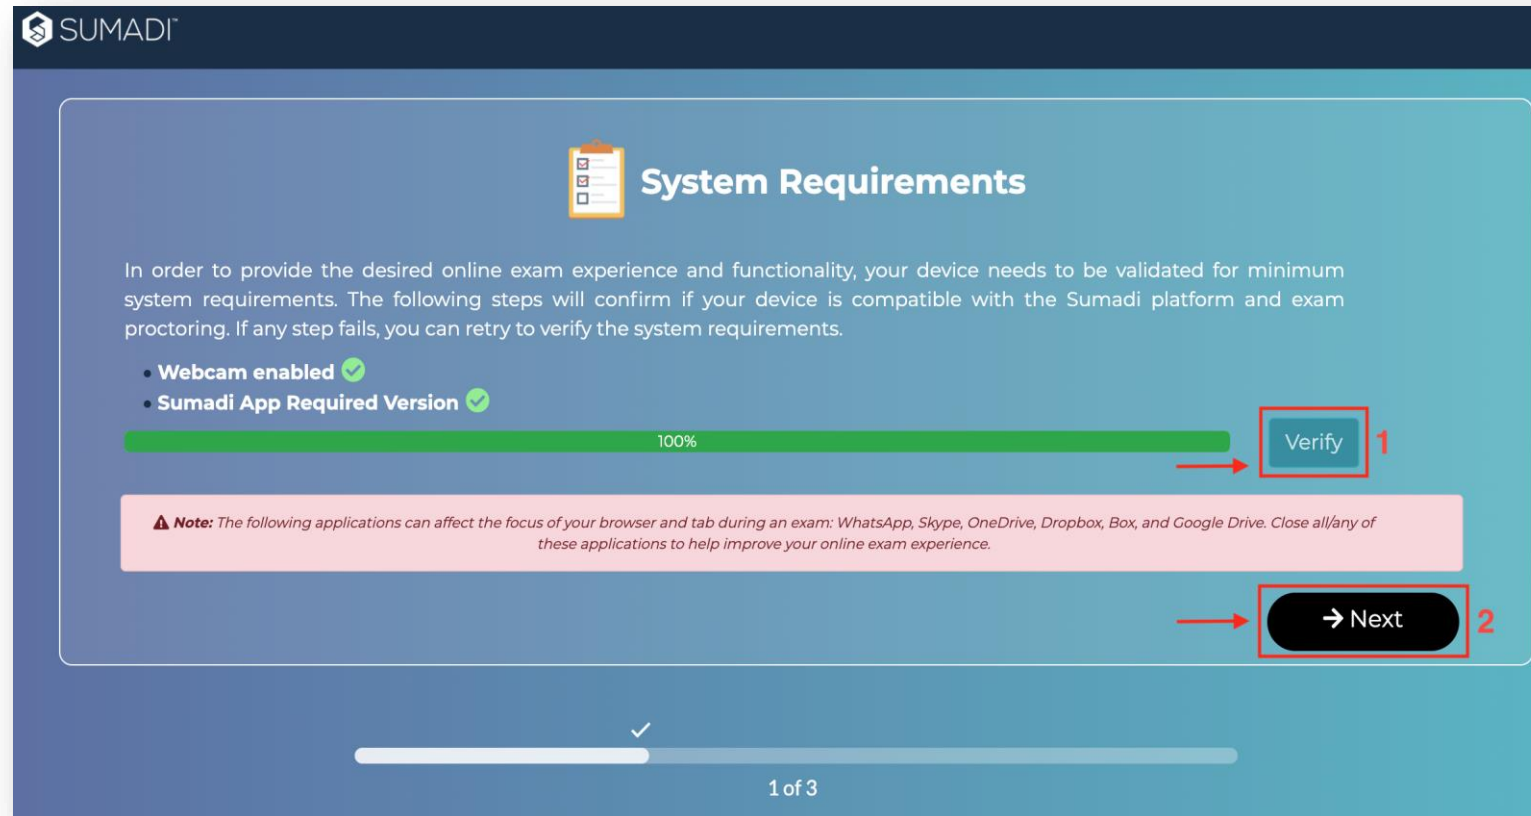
SUMADI

System Requirements

In order to provide the desired online exam experience and functionality, your device needs to be validated for minimum system requirements. The following steps will confirm if your device is compatible with the Sumadi platform and exam proctoring. If any step fails, you can retry to verify the system requirements.

• Webcam enabled
• Sumadi App Required Version

100%

Verify 1

Note: The following applications can affect the focus of your browser and tab during an exam: WhatsApp, Skype, OneDrive, Dropbox, Box, and Google Drive. Close all/any of these applications to help improve your online exam experience.

→ Next 2

1 of 3